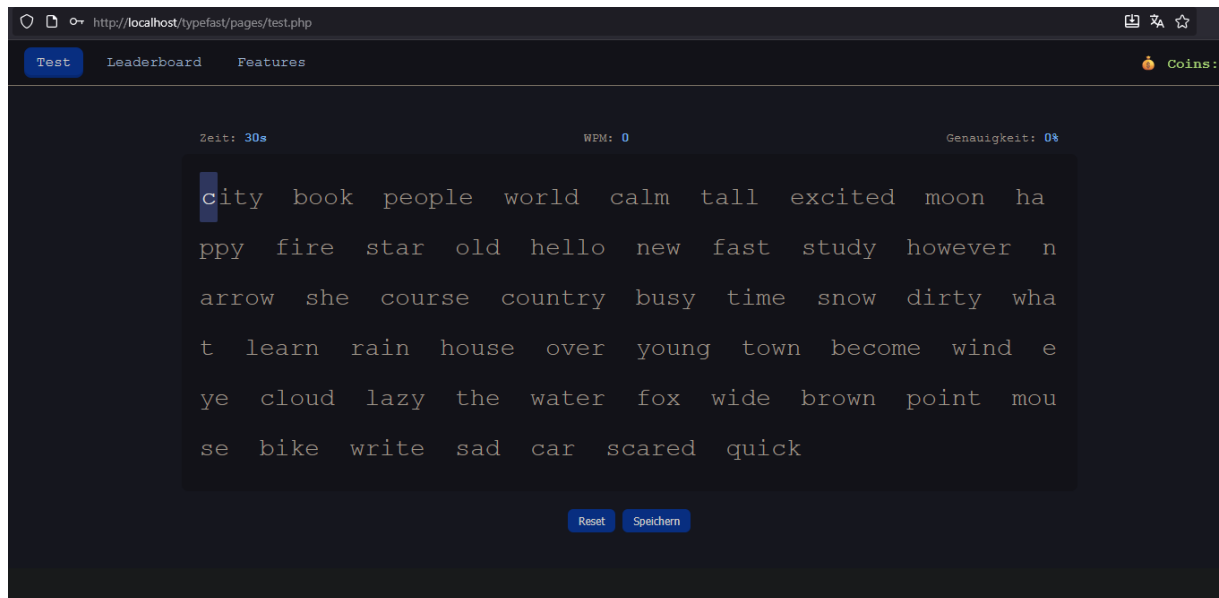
http://localhost/typefast/pages/test.php

Test Leaderboard Features

Coins:

Zeit: 30s WPM: 0 Genauigkeit: 0%

city book people world calm tall excited moon ha ppy fire star old hello new fast study however n arrow she course country busy time snow dirty wha t learn rain house over young town become wind e ye cloud lazy the water fox wide brown point mou se bike write sad car scared quick

Reset Speichern